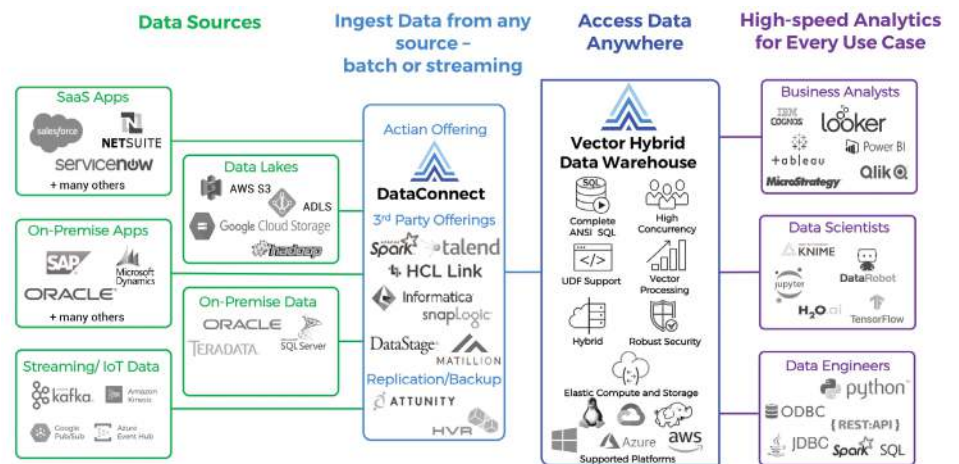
Data Sources

Ingest Data from any source – batch or streaming

Access Data Anywhere

High-speed Analytics for Every Use Case

SaaS Apps
salesforce
NETSUITE
servicenow
+ many others

Data Lakes
AWS S3
ADLS
Google Cloud Storage
hadoop

On-Premise Apps
SAP
Microsoft Dynamics
ORACLE
+ many others

On-Premise Data
ORACLE
SQL Server
TERADATA

Streaming/ IoT Data
kafka
Amazon Kinesis
Google Pub/Sub
Azure Event Hub

Actian Offering
DataConnect
3rd Party Offerings
Spark
talend
HCL Link
Informatica
snapLogic
DataStage
MATILLION
Replication/Backup
ATTUNITY
HVR

Vector Hybrid Data Warehouse
SQL
Complete ANSI SQL
High Concurrency
UDF Support
Vector Processing
Hybrid
Robust Security
Elastic Compute and Storage
Azure
aws
Supported Platforms

Business Analysts
IBM COGNOS
looker
Power BI
+tableau
MicroStrategy
Qlik

Data Scientists
KNIME
jupyter
DataRobot
H2O.ai
TensorFlow

Data Engineers
python
ODBC
{REST:API}
JDBC
Spark
SQL